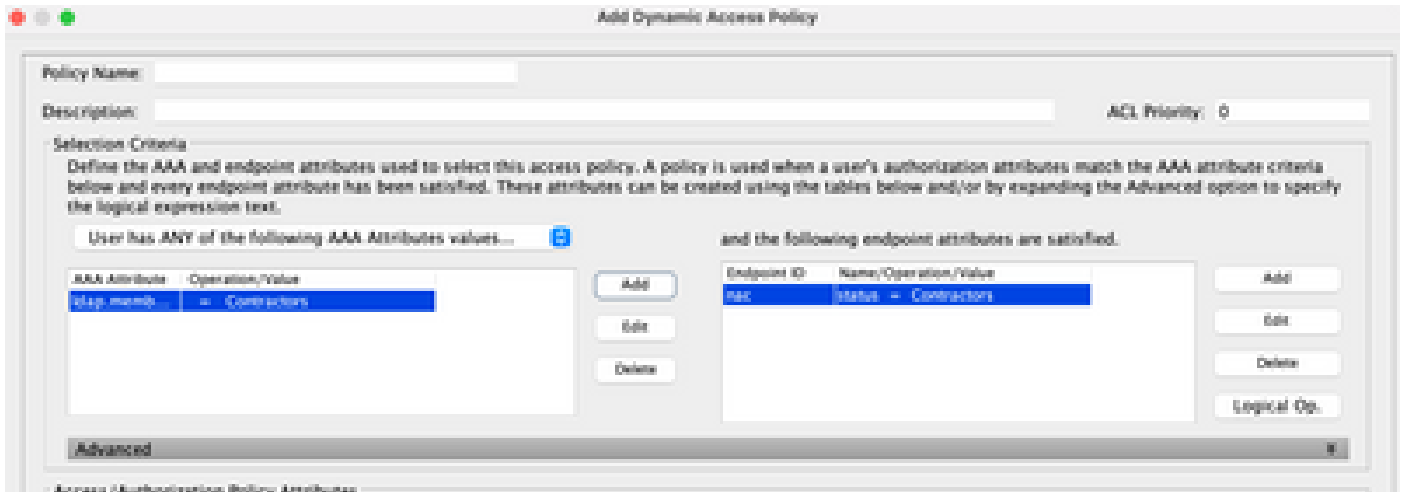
Add Dynamic Access Policy

Policy Name:

Description:

ACL Priority: 0

Selection Criteria

Define the AAA and endpoint attributes used to select this access policy. A policy is used when a user's authorization attributes match the AAA attribute criteria below and every endpoint attribute has been satisfied. These attributes can be created using the tables below and/or by expanding the Advanced option to specify the logical expression text.

User has ANY of the following AAA Attributes values...

and the following endpoint attributes are satisfied.

| AAA Attribute | Operation/Value |
|---|---|
| ldap.memb... | = Contractors |

Add

Edit

Delete

| Endpoint ID | Name/Operation/Value |
|---|---|
| nac | status = Contractors |

Add

Edit

Delete

Logical Op.

Advanced

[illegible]